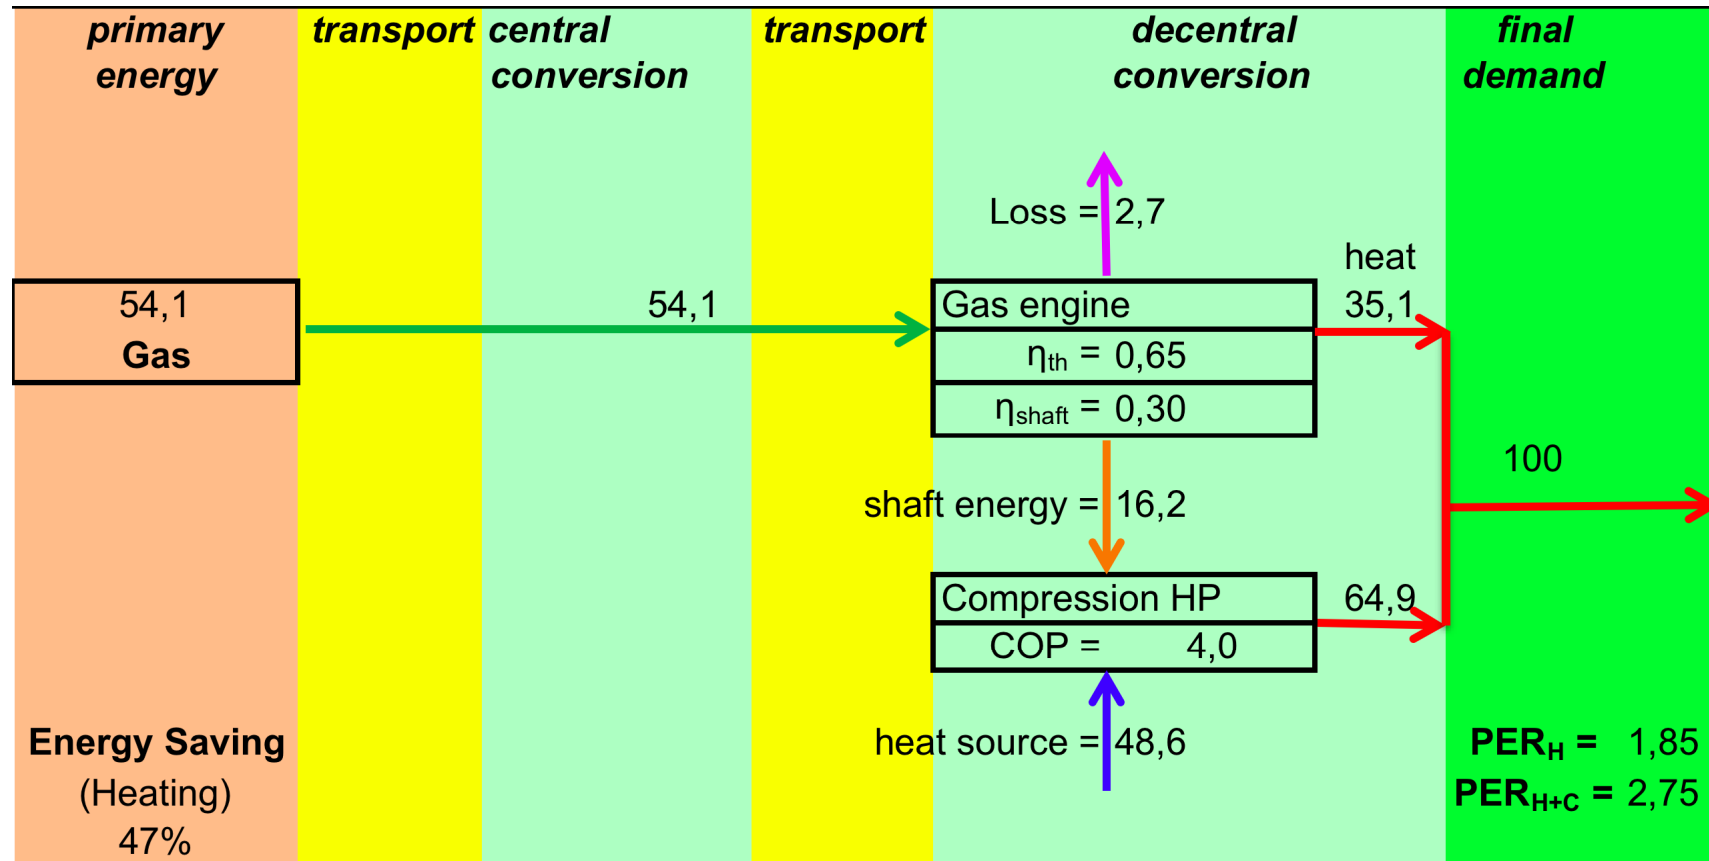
primary energy

transport

central conversion

transport

decentral conversion

final demand

Loss = 2,7

heat 35,1

54,1 Gas

54,1

Gas engine

$\eta_{th}$ = 0,65

$\eta_{shaft}$ = 0,30

100

shaft energy = 16,2

Compression HP

64,9

COP = 4,0

Energy Saving (Heating) 47%

heat source = 48,6

$PER_H$ = 1,85

$PER_{H+C}$ = 2,75